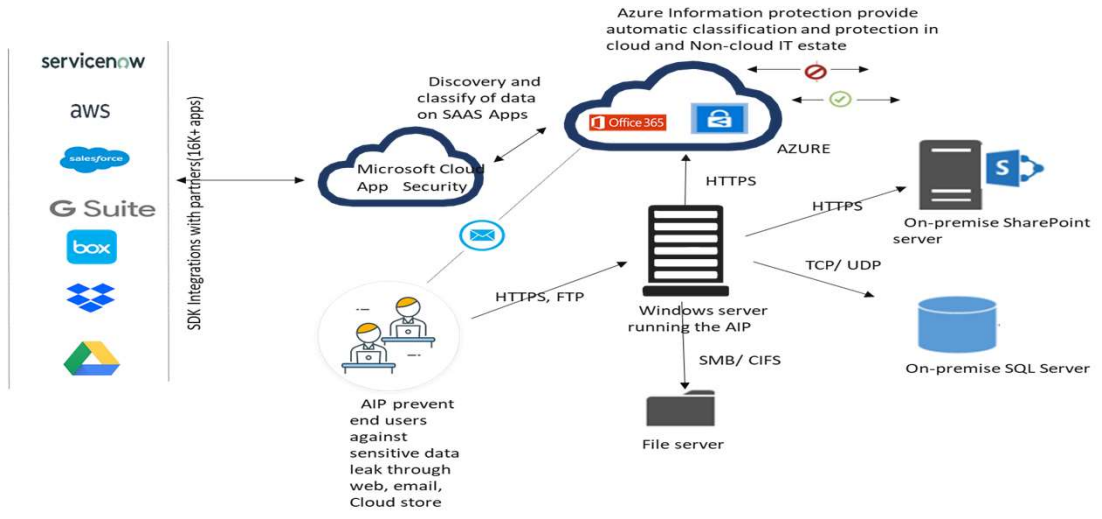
servicenow

aws

salesforce

G Suite

box

SDK Integrations with partners(16K+ apps)

Azure Information protection provide automatic classification and protection in cloud and Non-cloud IT estate

Discovery and classify of data on SAAS Apps

Office 365

AZURE

Microsoft Cloud App Security

HTTPS

HTTPS

On-premise SharePoint server

TCP/ UDP

HTTPS, FTP

Windows server running the AIP

SMB/ CIFS

On-premise SQL Server

AIP prevent end users against sensitive data leak through web, email, Cloud store

File server